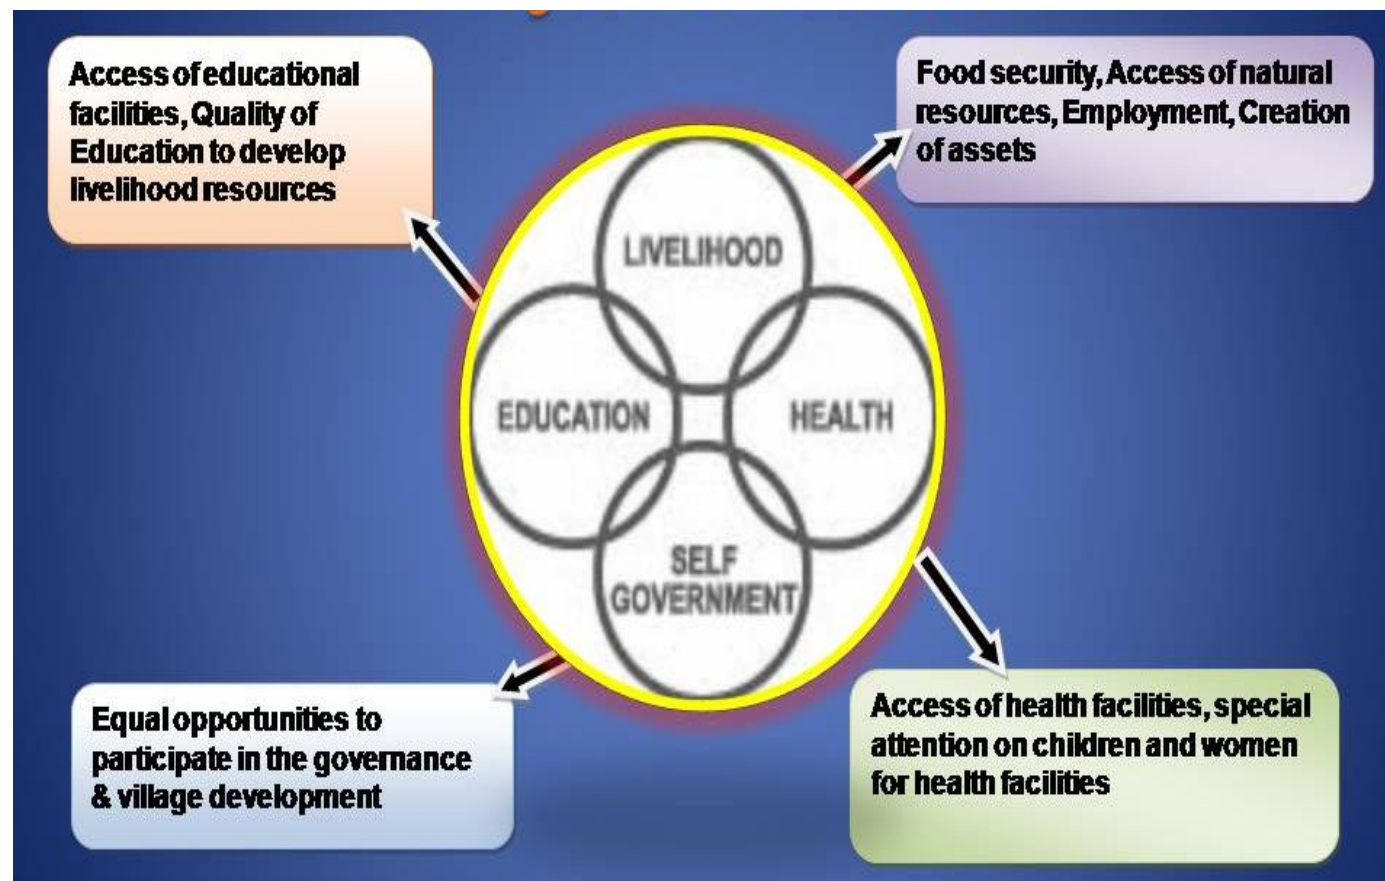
Access of educational facilities, Quality of Education to develop livelihood resources

Food security, Access of natural resources, Employment, Creation of assets

LIVELIHOOD

EDUCATION

HEALTH

SELF GOVERNMENT

Equal opportunities to participate in the governance & village development

Access of health facilities, special attention on children and women for health facilities